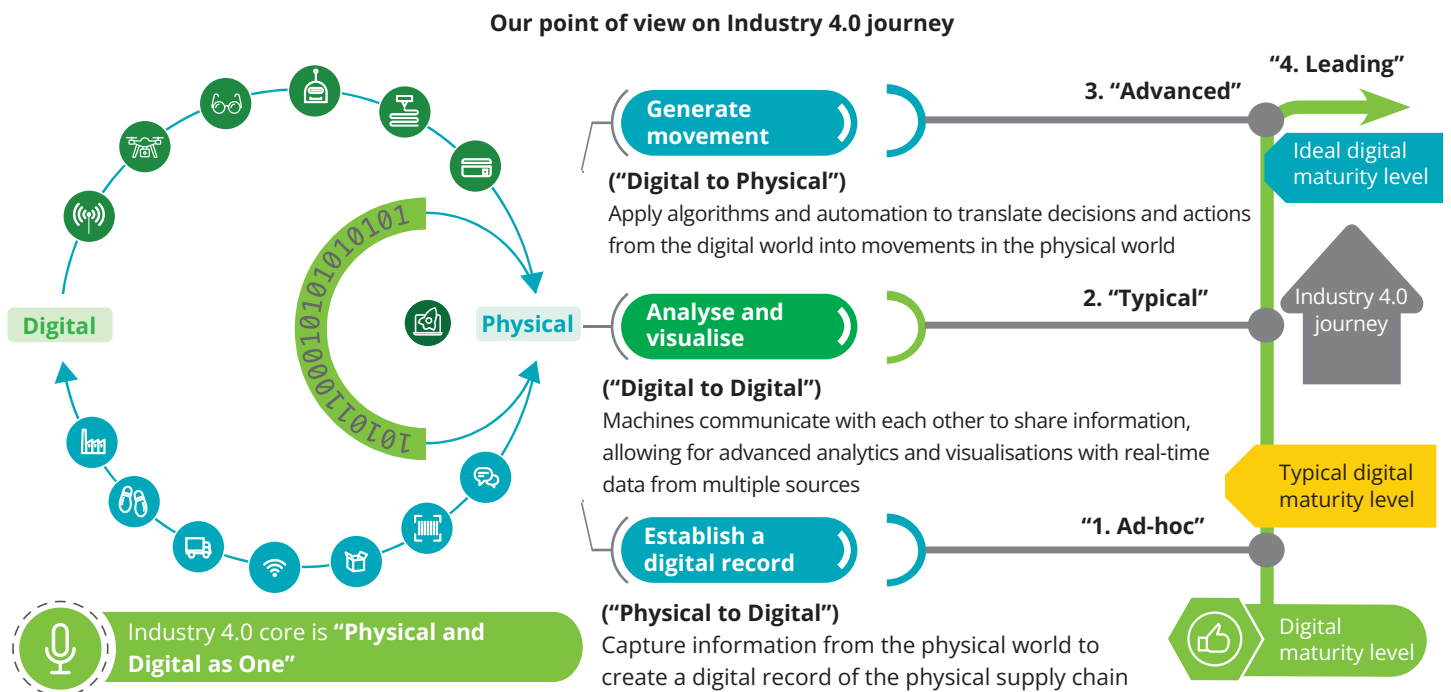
Our point of view on Industry 4.0 journey

Digital

Physical

1010110001010101010101

Generate movement

("Digital to Physical")
Apply algorithms and automation to translate decisions and actions from the digital world into movements in the physical world

Analyse and visualise

("Digital to Digital")
Machines communicate with each other to share information, allowing for advanced analytics and visualisations with real-time data from multiple sources

Establish a digital record

("Physical to Digital")
Capture information from the physical world to create a digital record of the physical supply chain

"4. Leading"

3. "Advanced"

Ideal digital maturity level

2. "Typical"

Industry 4.0 journey

Typical digital maturity level

"1. Ad-hoc"

Digital maturity level

Industry 4.0 core is "Physical and Digital as One"